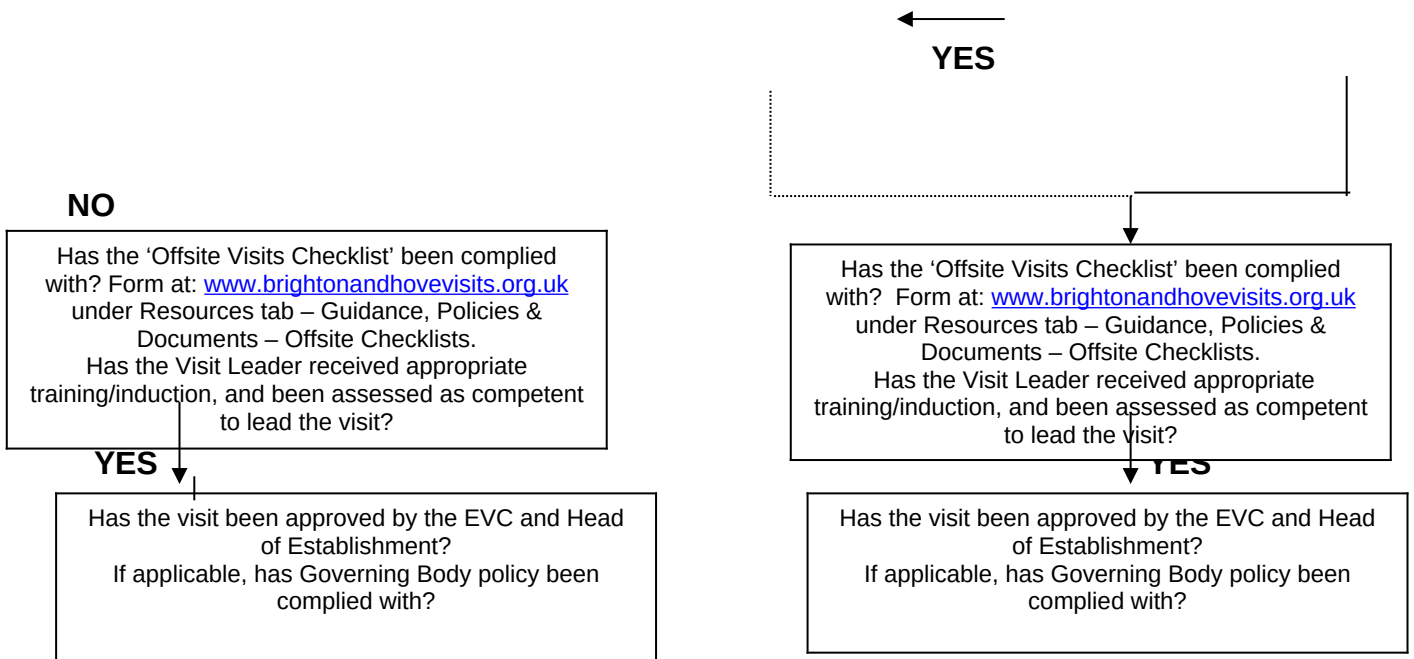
YES

NO

Has the 'Offsite Visits Checklist' been complied with? Form at: www.brightonandhovevisits.org.uk under Resources tab – Guidance, Policies & Documents – Offsite Checklists.
Has the Visit Leader received appropriate training/induction, and been assessed as competent to lead the visit?

YES

Has the visit been approved by the EVC and Head of Establishment?
If applicable, has Governing Body policy been complied with?

Has the 'Offsite Visits Checklist' been complied with? Form at: www.brightonandhovevisits.org.uk under Resources tab – Guidance, Policies & Documents – Offsite Checklists.
Has the Visit Leader received appropriate training/induction, and been assessed as competent to lead the visit?

YES

Has the visit been approved by the EVC and Head of Establishment?
If applicable, has Governing Body policy been complied with?